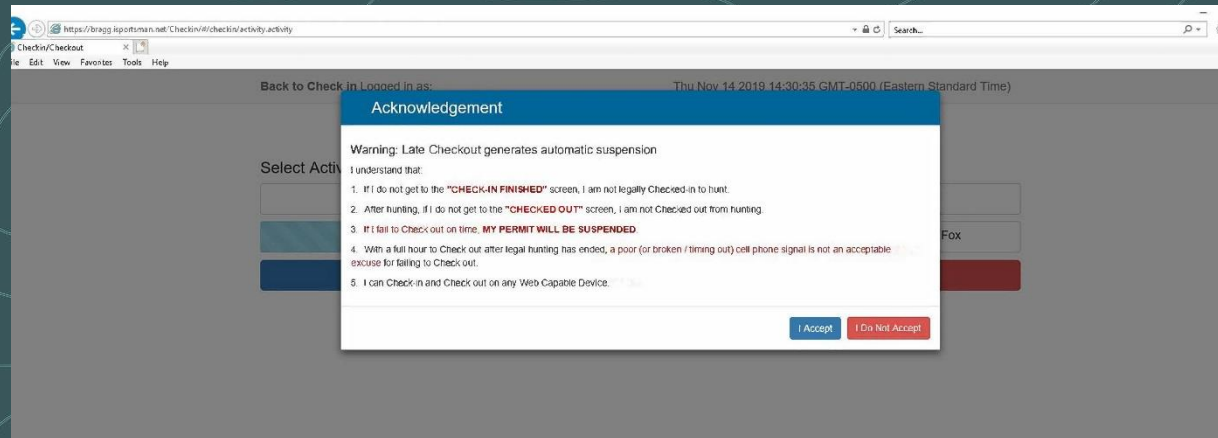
https://bragg.isportsman.net/Checkin/#/checkin/activity.activity

Search...

Checkin/Checkout

ile Edit View Favorites Tools Help

Back to Check in Logged in as:

Thu Nov 14 2019 14:30:35 GMT-0500 (Eastern Standard Time)

Select Acti

Fox

Acknowledgement

Warning: Late Checkout generates automatic suspension

I understand that:

1. If I do not get to the "CHECK-IN FINISHED" screen, I am not legally Checked-in to hunt.

2. After hunting, if I do not get to the "CHECKED OUT" screen, I am not Checked out from hunting.

3. If I fail to Check out on time, MY PERMIT WILL BE SUSPENDED.

4. With a full hour to Check out after legal hunting has ended, a poor (or broken / timing out) cell phone signal is not an acceptable excuse for failing to Check out.

5. I can Check-in and Check out on any Web Capable Device.

I Accept

I Do Not Accept